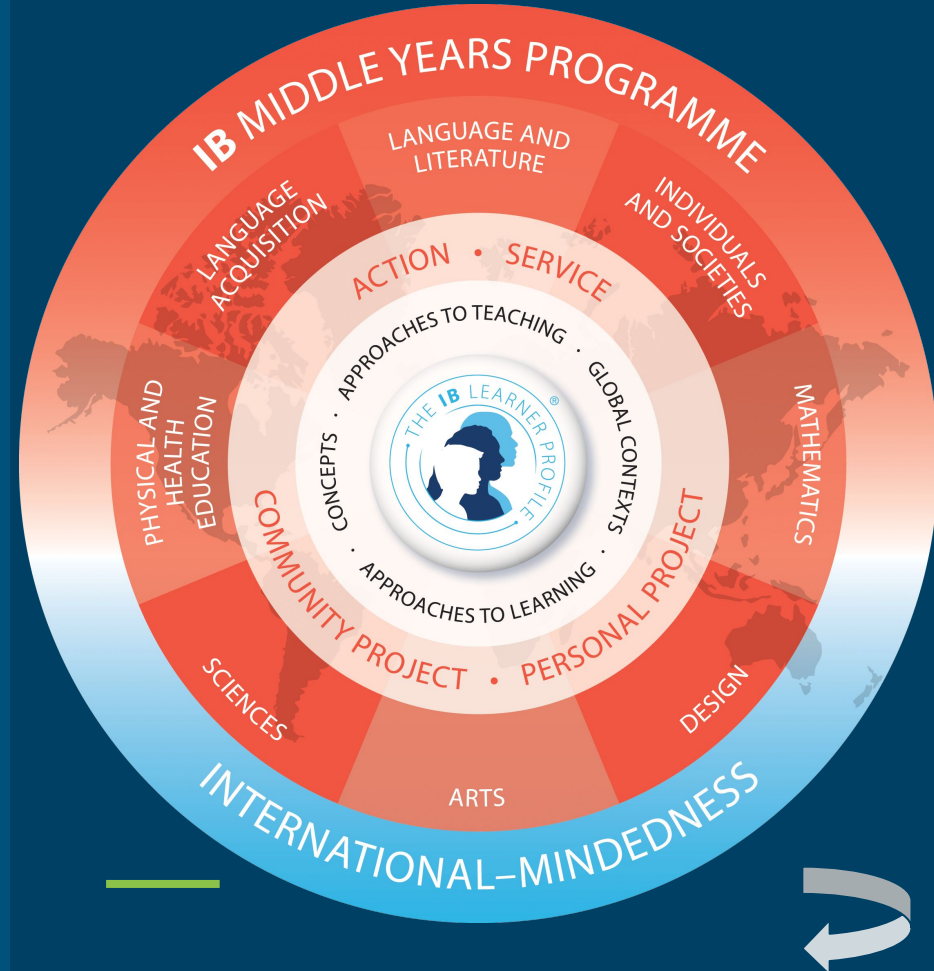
IB MIDDLE YEARS PROGRAMME

LANGUAGE AND LITERATURE

INDIVIDUALS AND SOCIETIES

MATHEMATICS

DESIGN

ARTS

SCIENCES

PHYSICAL AND HEALTH EDUCATION

LANGUAGE ACQUISITION

ACTION • SERVICE

COMMUNITY PROJECT • PERSONAL PROJECT

APPROACHES TO TEACHING • GLOBAL CONTEXTS • APPROACHES TO LEARNING • CONCEPTS •

THE IB LEARNER PROFILE®

INTERNATIONAL–MINDEDNESS